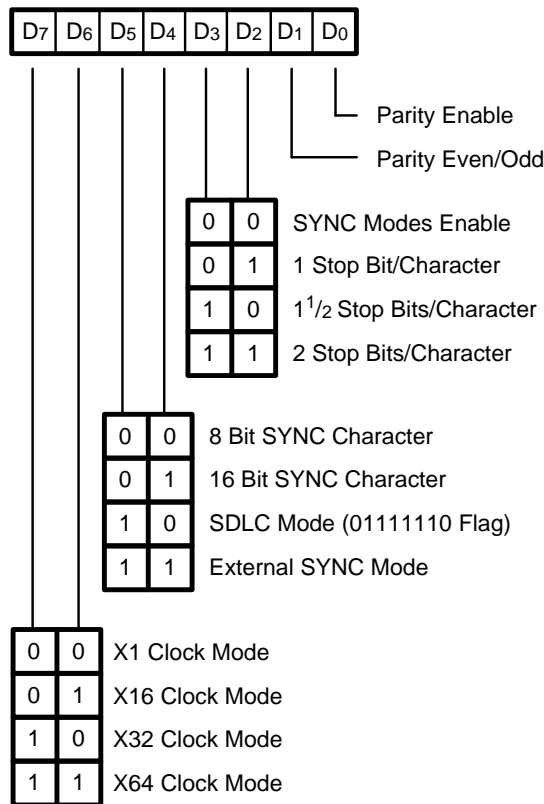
| $D_7$ | $D_6$ | $D_5$ | $D_4$ | $D_3$ | $D_2$ | $D_1$ | $D_0$ |
|---|---|---|---|---|---|---|---|

Parity Enable

Parity Even/Odd

| | | |
|---|---|---|
| 0 | 0 | SYNC Modes Enable |
| 0 | 1 | 1 Stop Bit/Character |
| 1 | 0 | $1^1/_2$ Stop Bits/Character |
| 1 | 1 | 2 Stop Bits/Character |

| | | |
|---|---|---|
| 0 | 0 | 8 Bit SYNC Character |
| 0 | 1 | 16 Bit SYNC Character |
| 1 | 0 | SDLC Mode (01111110 Flag) |
| 1 | 1 | External SYNC Mode |

| | | |
|---|---|---|
| 0 | 0 | X1 Clock Mode |
| 0 | 1 | X16 Clock Mode |
| 1 | 0 | X32 Clock Mode |
| 1 | 1 | X64 Clock Mode |